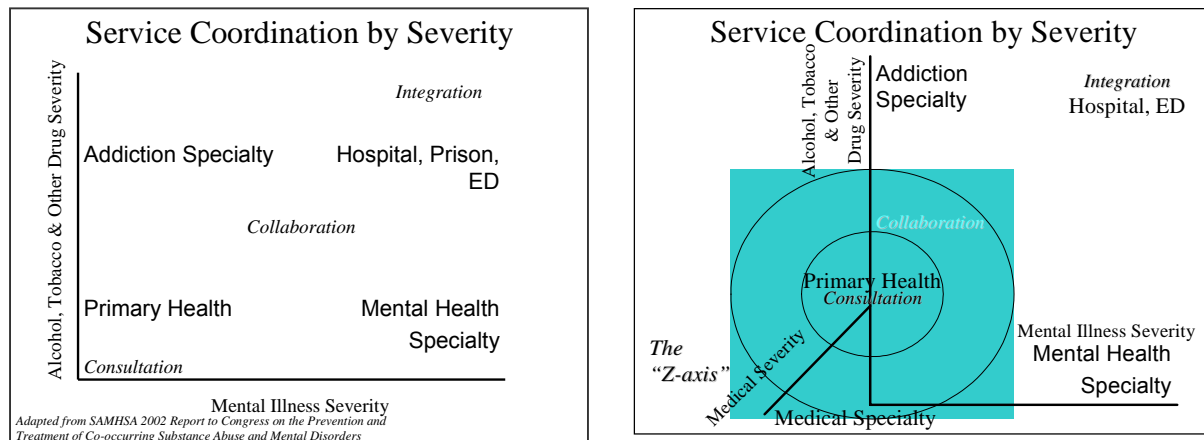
Service Coordination by Severity

Alcohol, Tobacco & Other Drug Severity

Integration

Addiction Specialty

Hospital, Prison, ED

Collaboration

Primary Health

Mental Health Specialty

Consultation

Mental Illness Severity

Adapted from SAMHSA 2002 Report to Congress on the Prevention and Treatment of Co-occurring Substance Abuse and Mental Disorders

Service Coordination by Severity

Alcohol, Tobacco & Other Drug Severity

Addiction Specialty

Integration
Hospital, ED

Collaboration

Primary Health
Consultation

Mental Illness Severity
Mental Health Specialty

The "Z-axis"

Medical Severity

Medical Specialty